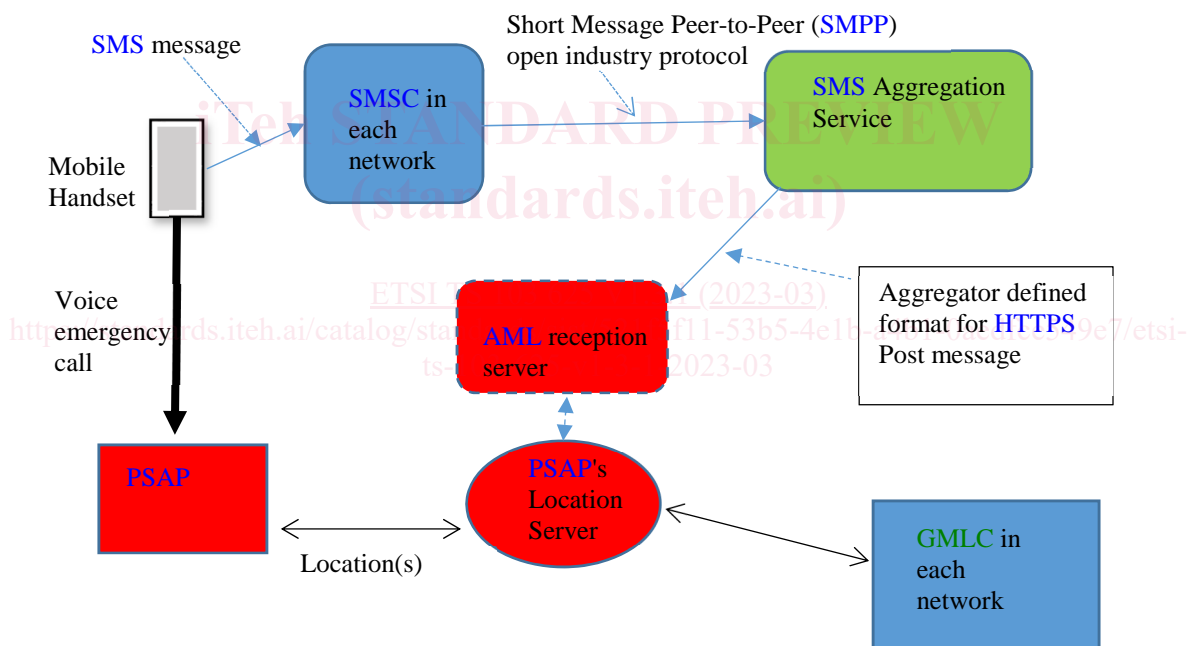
SMS message

Short Message Peer-to-Peer (SMPP) open industry protocol

SMSC in each network

SMS Aggregation Service

Mobile Handset

iTeh STANDARD PREVIEW (standards.iteh.ai)

ETSI T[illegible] (2023-03)

https://standards.iteh.ai/catalog/sta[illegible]f11-53b5-4e1b-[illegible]9e7/etsi-ts-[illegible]2023-03

Voice emergency call

AML reception server

Aggregator defined format for HTTPS Post message

PSAP

PSAP's Location Server

GMLC in each network

Location(s)